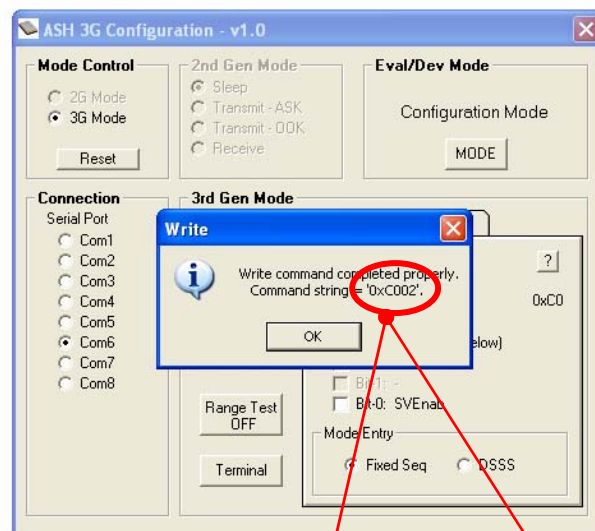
ASH 3G Configuration - v1.0

Mode Control
2G Mode
3G Mode
Reset

2nd Gen Mode
Sleep
Transmit - ASK
Transmit - OOK
Receive

Eval/Dev Mode
Configuration Mode
MODE

Connection
Serial Port
Com1
Com2
Com3
Com4
Com5
Com6
Com7
Com8

3rd Gen Mode

Write
Write command completed properly.
Command string = '0xC002'.
OK

?
0xC0
elow)
Bit-1: -
Bit-0: SVEnab

Range Test
OFF

Terminal

Mode Entry
Fixed Seq
DSSS